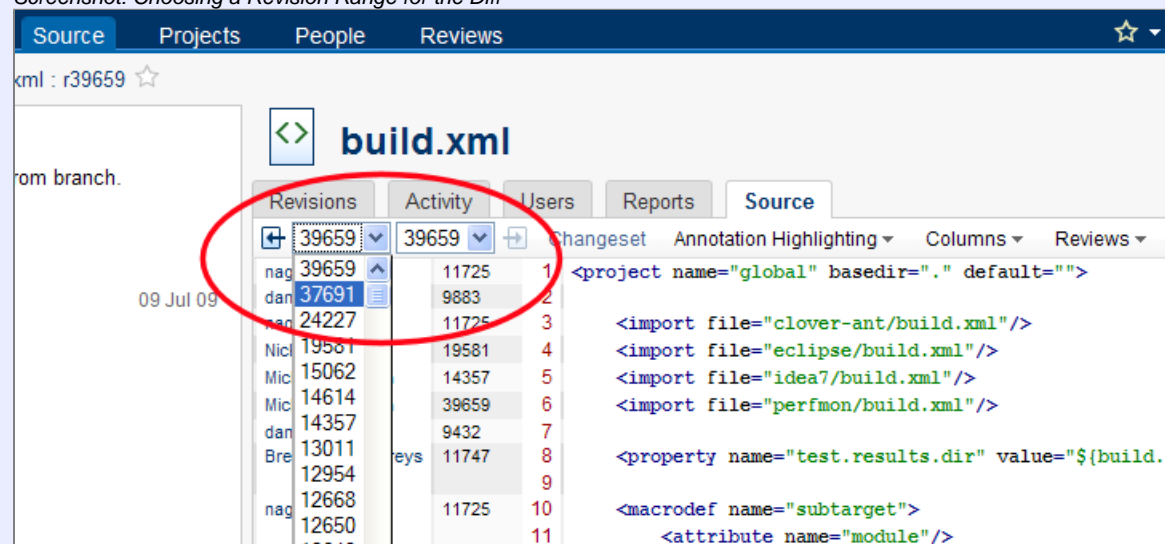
Screenshot: Choosing a Revision Range for the Diff

Source Projects People Reviews

xml : r39659

rom branch.

09 Jul 09

build.xml

Revisions Activity Users Reports Source

39659 39659 Changeset Annotation Highlighting Columns Reviews

| | | | | |
|---|---|---|---|---|
| nag | 39659 | 11725 | 1 | <project name="global" basedir="." default=""> |
| dan | 37691 | 9883 | 2 | |
| nag | 24227 | 11725 | 3 | <import file="clover-ant/build.xml"/> |
| Nicl | 19581 | 19581 | 4 | <import file="eclipse/build.xml"/> |
| Mic | 15062 | 14357 | 5 | <import file="idea7/build.xml"/> |
| Mic | 14614 | 39659 | 6 | <import file="perfmon/build.xml"/> |
| dan | 14357 | 9432 | 7 | |
| Bre | 13011 reys | 11747 | 8 | <property name="test.results.dir" value="${build. |
| | 12954 | | 9 | |
| nag | 12668 | 11725 | 10 | <macrodef name="subtarget"> |
| | 12650 | | 11 | <attribute name="module"/> |